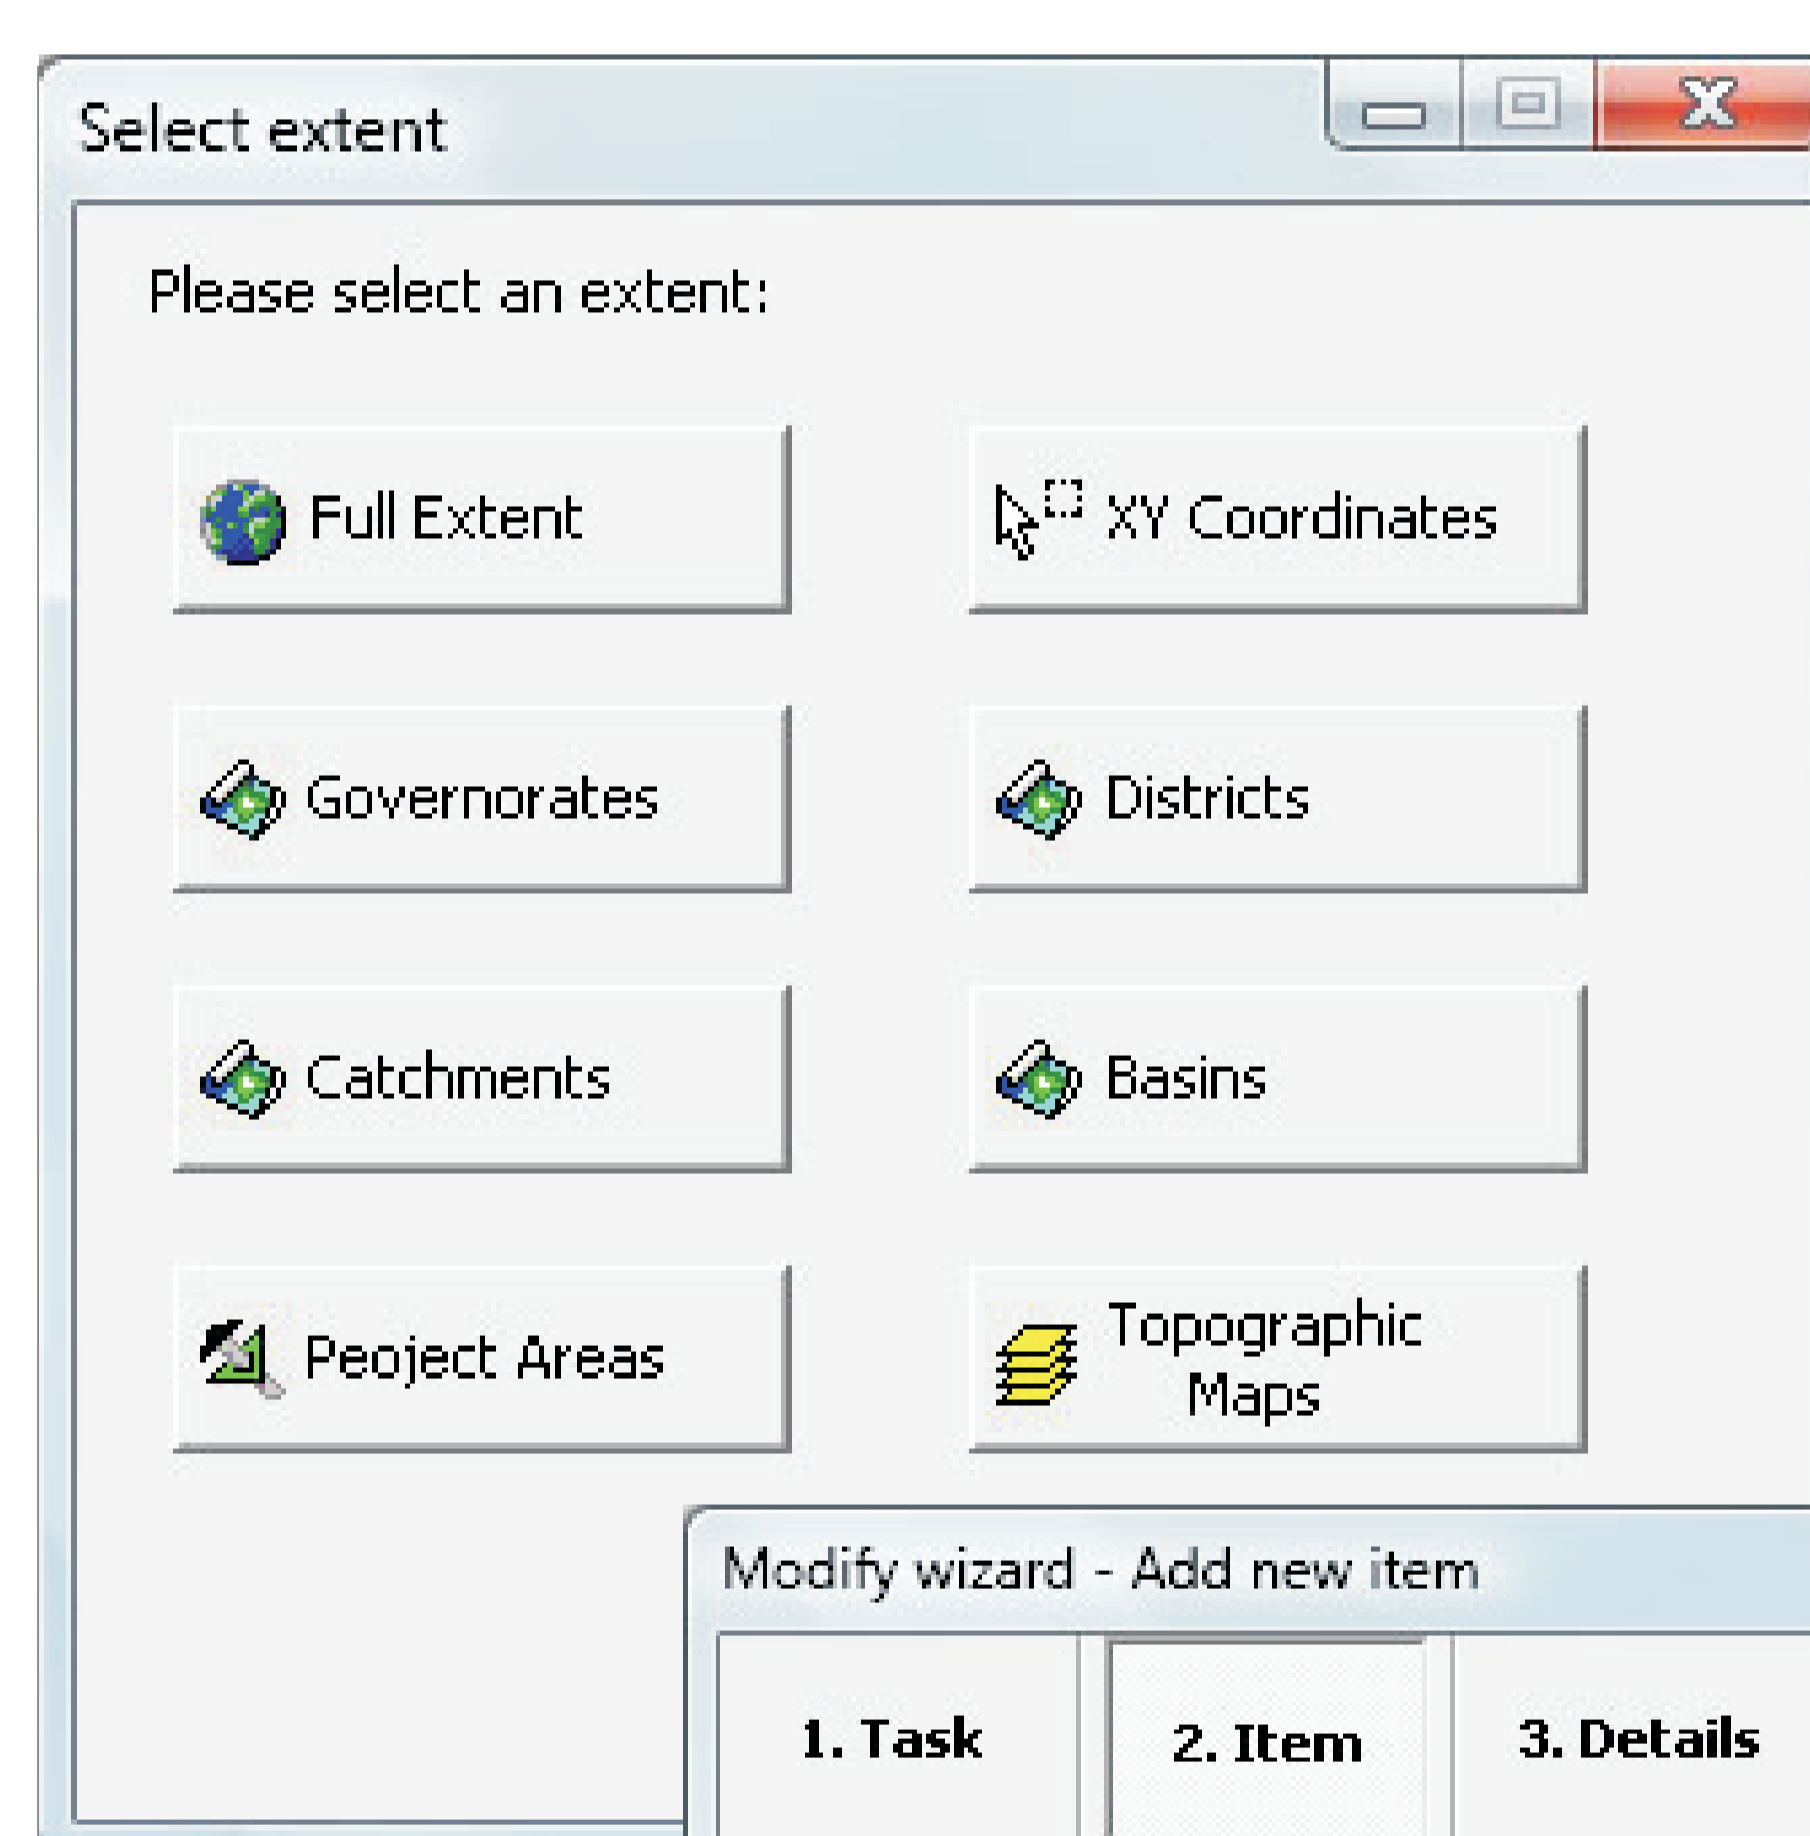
Select extent

Please select an extent:

Full Extent

XY Coordinates

Governorates

Districts

Catchments

Basins

Peoject Areas

Topographic Maps

Modify wizard - Add new item

1. Task

2. Item

3. Details